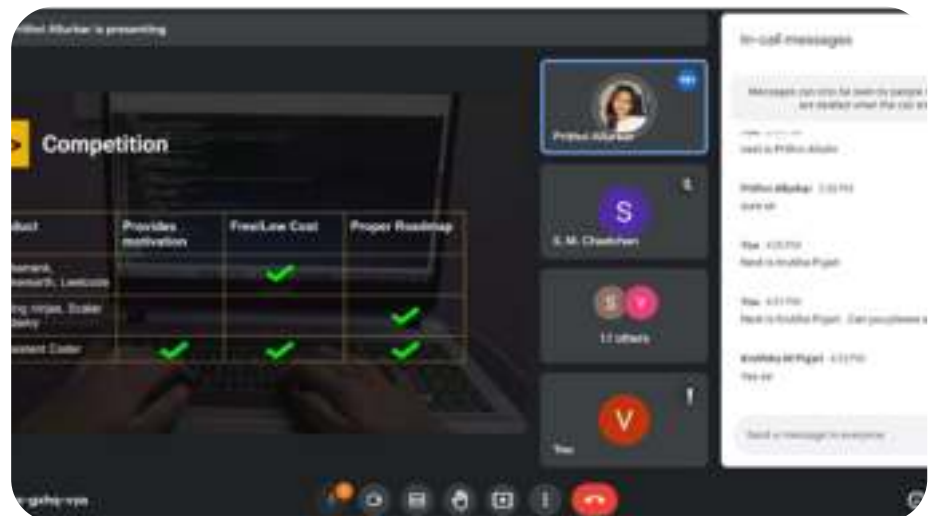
Prithvi Alturkar is presenting

Competition

| duct | Provides motivation | Free/Low Cost | Proper Roadmap |
|---|---|---|---|
| hamank, nearth, Leetcode | | ✓ | |
| ng ninjas, Scaler ademy | | | ✓ |
| istent Coder | ✓ | ✓ | ✓ |

Prithvi Alturkar

S
S. M. Chaudhari

S V
17 others

V
You

In-call messages

Messages can only be seen by people in the call and are deleted when the call ends

Prithvi Alturkar 3:32 PM
sure sir

You 4:35 PM
Next is Krutika Pujari

You 4:51 PM
Next is Krutika Pujari . Can you please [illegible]

Krutika M Pujari 4:52 PM
Yes sir

Send a message to everyone

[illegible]-gxhq-vys